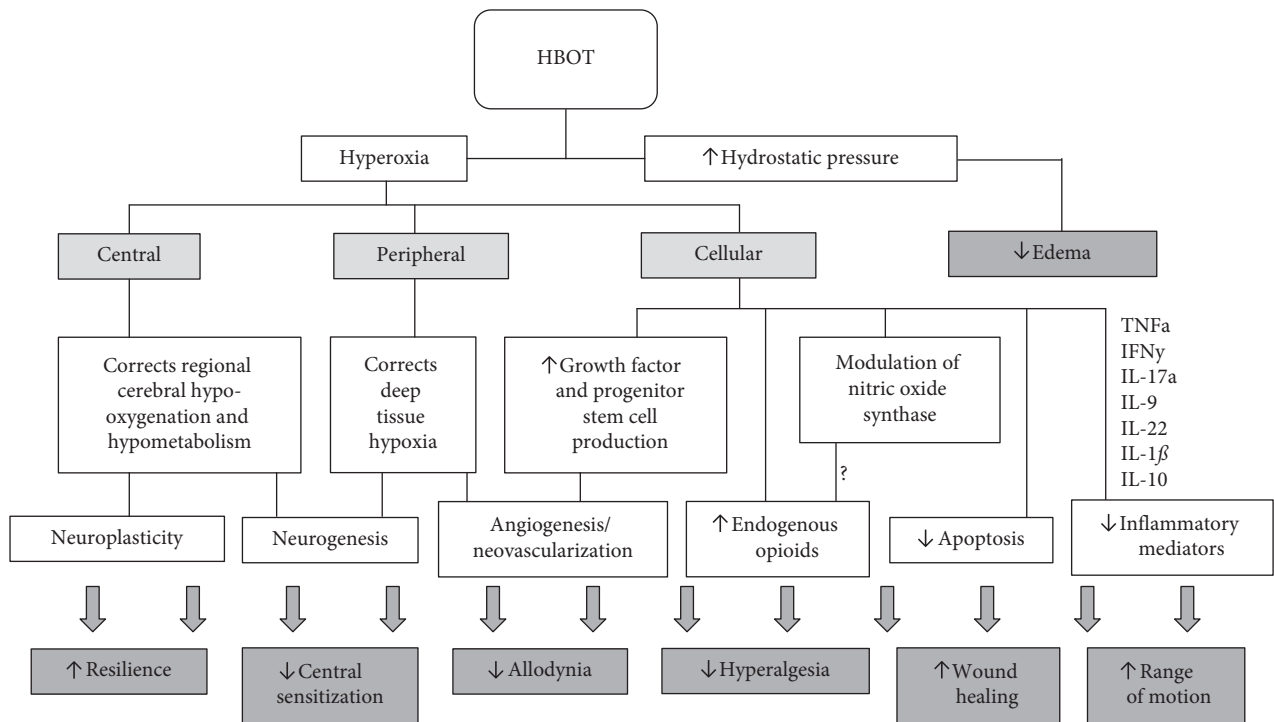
HBOT

Hyperoxia

↑Hydrostatic pressure

Central

Peripheral

Cellular

↓Edema

Corrects regional cerebral hypo-oxygenation and hypometabolism

Corrects deep tissue hypoxia

↑Growth factor and progenitor stem cell production

Modulation of nitric oxide synthase

TNFa
IFNy
IL-17a
IL-9
IL-22
IL-1ß
IL-10

?

Neuroplasticity

Neurogenesis

Angiogenesis/ neovascularization

↑Endogenous opioids

↓Apoptosis

↓Inflammatory mediators

↑Resilience

↓Central sensitization

↓Allodynia

↓Hyperalgesia

↑Wound healing

↑Range of motion